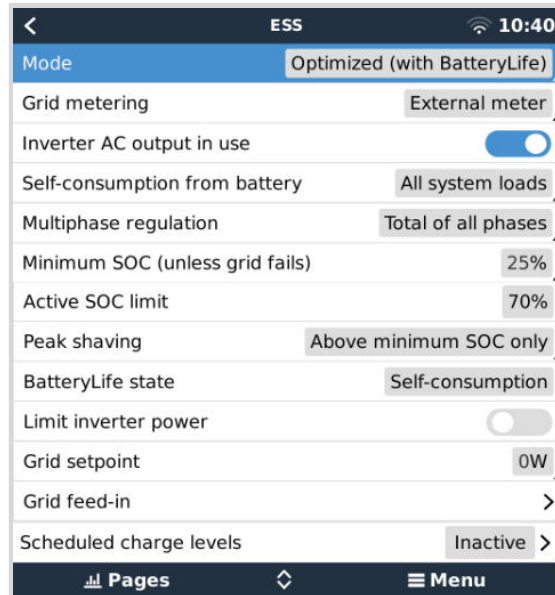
ESS 10:40

| | |
|---|---|
| Mode | Optimized (with BatteryLife) |
| Grid metering | External meter |
| Inverter AC output in use | |
| Self-consumption from battery | All system loads |
| Multiphase regulation | Total of all phases |
| Minimum SOC (unless grid fails) | 25% |
| Active SOC limit | 70% |
| Peak shaving | Above minimum SOC only |
| BatteryLife state | Self-consumption |
| Limit inverter power | |
| Grid setpoint | 0W |
| Grid feed-in | |
| Scheduled charge levels | Inactive |

Pages Menu